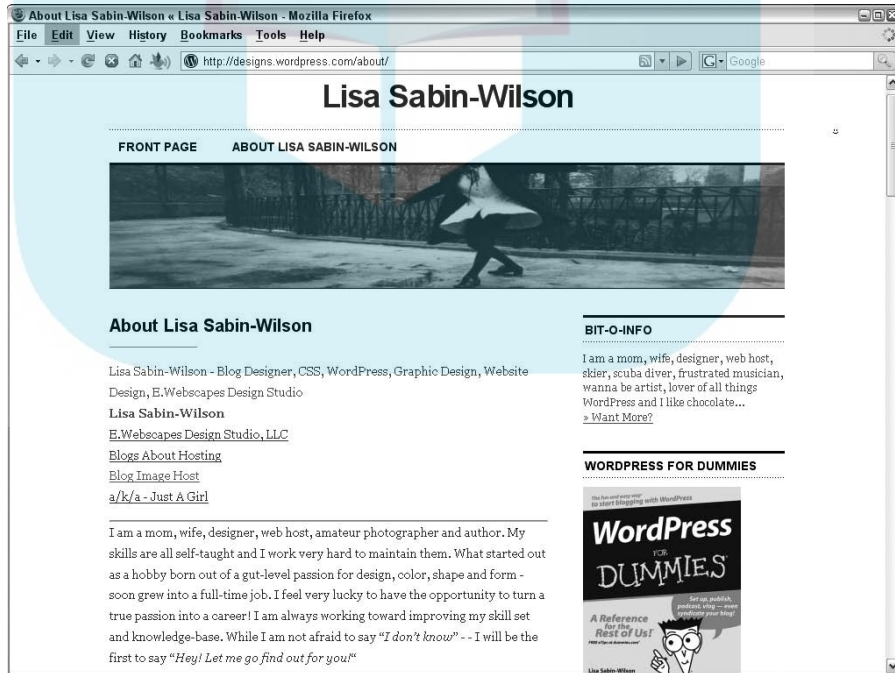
About Lisa Sabin-Wilson « Lisa Sabin-Wilson - Mozilla Firefox

File Edit View History Bookmarks Tools Help

http://designs.wordpress.com/about/

Google

Lisa Sabin-Wilson

FRONT PAGE ABOUT LISA SABIN-WILSON

About Lisa Sabin-Wilson

Lisa Sabin-Wilson - Blog Designer, CSS, WordPress, Graphic Design, Website Design, E.Webscapes Design Studio

Lisa Sabin-Wilson

E.Webscapes Design Studio, LLC

Blogs About Hosting

Blog Image Host

a/k/a - Just A Girl

I am a mom, wife, designer, web host, amateur photographer and author. My skills are all self-taught and I work very hard to maintain them. What started out as a hobby born out of a gut-level passion for design, color, shape and form - soon grew into a full-time job. I feel very lucky to have the opportunity to turn a true passion into a career! I am always working toward improving my skill set and knowledge-base. While I am not afraid to say "I don't know" - - I will be the first to say "Hey! Let me go find out for you!"

BIT-O-INFO

I am a mom, wife, designer, web host, skier, scuba diver, frustrated musician, wanna be artist, lover of all things WordPress and I like chocolate...
» Want More?

WORDPRESS FOR DUMMIES

The fun and easy way to start blogging with WordPress

WordPress FOR DUMMIES

A Reference for the Rest of Us!

Set up, publish, podcast, vlog — even syndicate your blog!

Lisa Sabin-Wilson